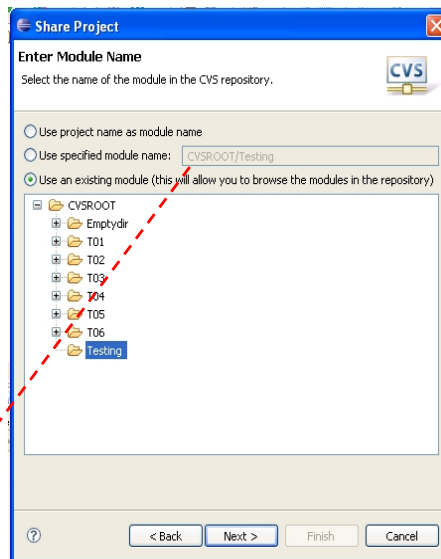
Share Project

Enter Module Name

Select the name of the module in the CVS repository.

CVS

Use project name as module name

Use specified module name: CVSROOT/Testing

Use an existing module (this will allow you to browse the modules in the repository)

CVSROOT
Emptydir
T01
T02
T03
T04
T05
T06
Testing

?

< Back
Next >
Finish
Cancel